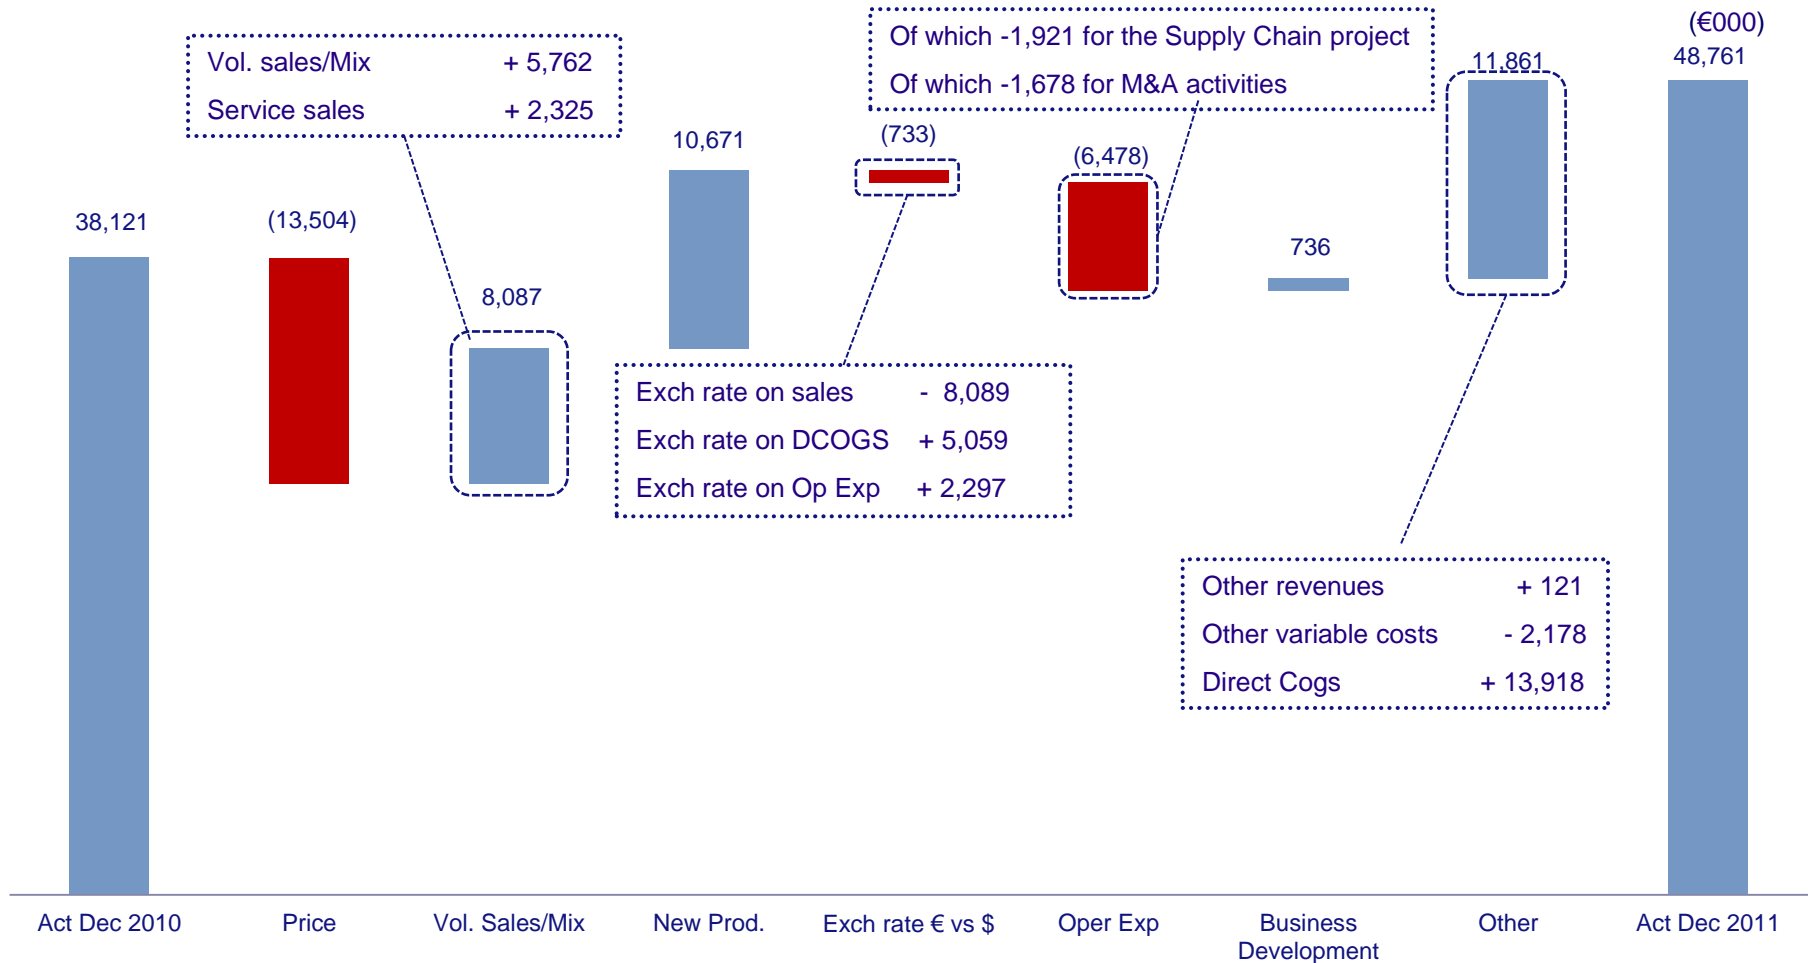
(€000)

Vol. sales/Mix + 5,762
Service sales + 2,325

Of which -1,921 for the Supply Chain project
Of which -1,678 for M&A activities

38,121
(13,504)
8,087
10,671
(733)
(6,478)
736
11,861
48,761

Exch rate on sales - 8,089
Exch rate on DCOGS + 5,059
Exch rate on Op Exp + 2,297

Other revenues + 121
Other variable costs - 2,178
Direct Cogs + 13,918

Act Dec 2010
Price
Vol. Sales/Mix
New Prod.
Exch rate € vs $
Oper Exp
Business Development
Other
Act Dec 2011